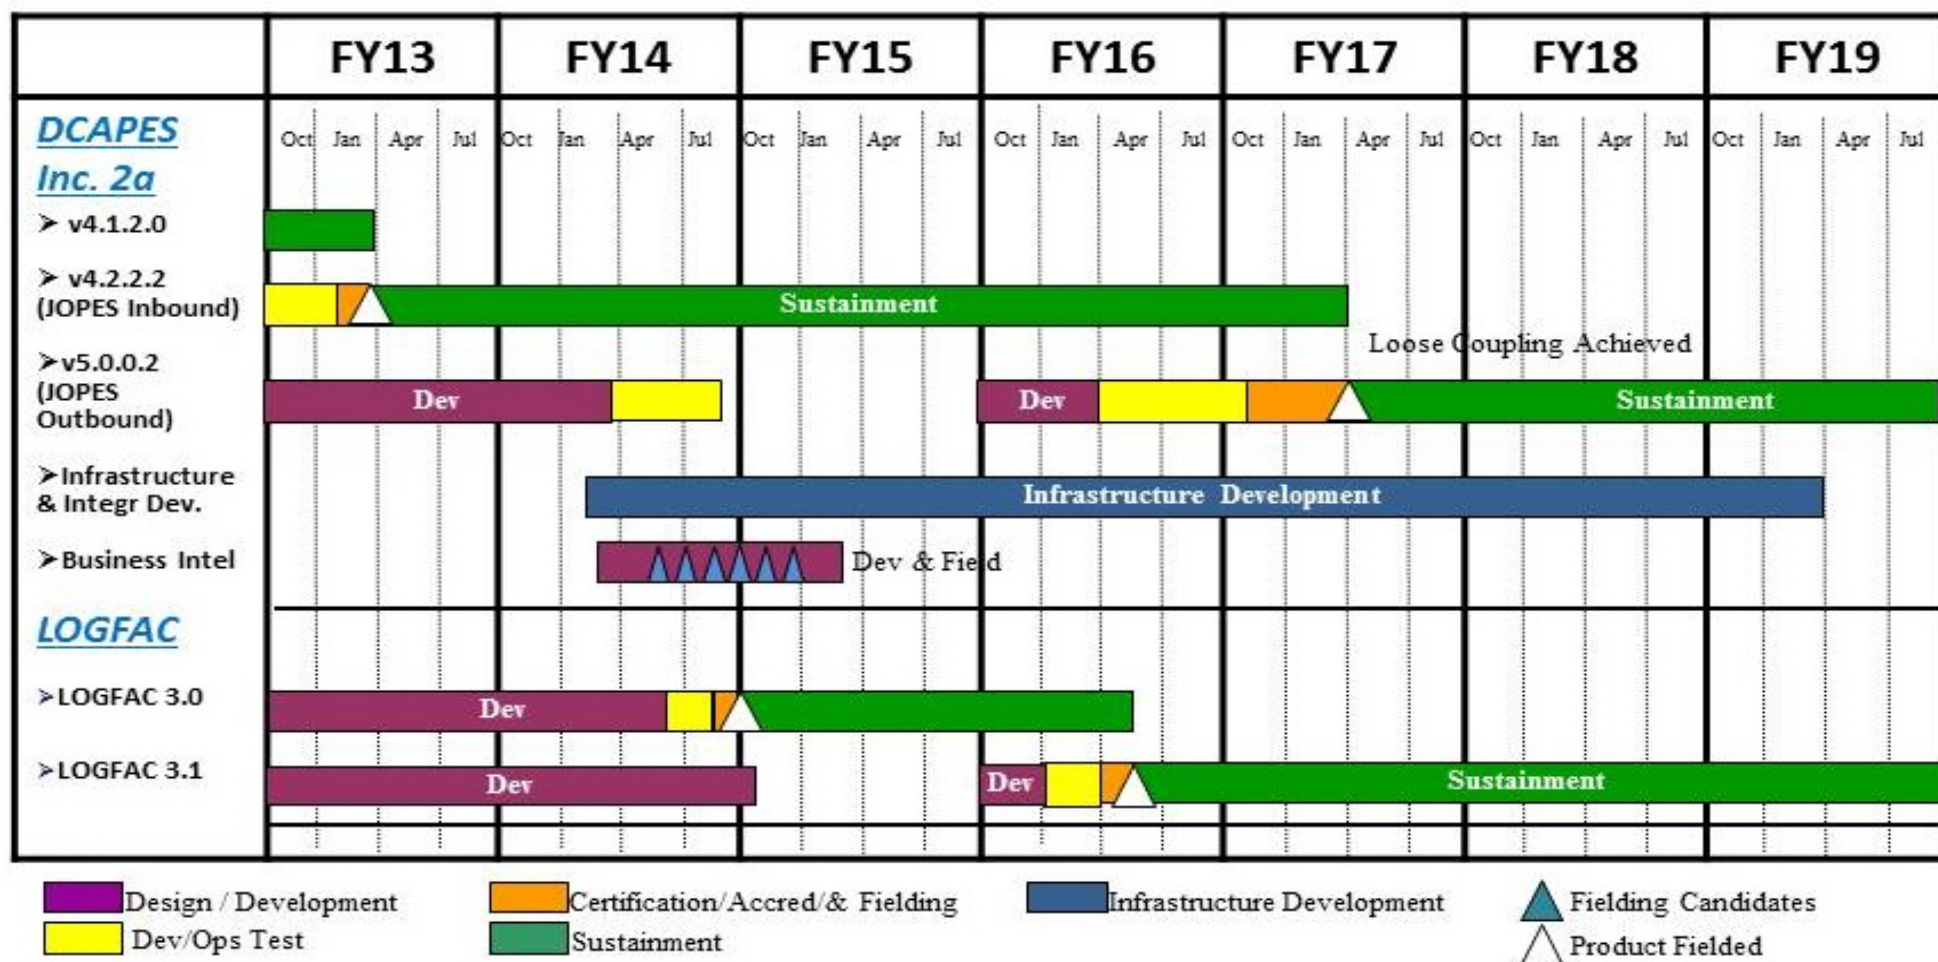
| | FY13 | FY14 | FY15 | FY16 | FY17 | FY18 | FY19 |
|---|---|---|---|---|---|---|---|

DCAPES Inc. 2a

Oct Jan Apr Jul Oct Jan Apr Jul Oct Jan Apr Jul Oct Jan Apr Jul Oct Jan Apr Jul Oct Jan Apr Jul Oct Jan Apr Jul

➢ v4.1.2.0

➢ v4.2.2.2 (JOPES Inbound)

Sustainment

Loose Coupling Achieved

➢v5.0.0.2 (JOPES Outbound)

Dev

Dev

Sustainment

➢Infrastructure & Integr Dev.

Infrastructure Development

➢Business Intel

Dev & Field

LOGFAC

➢LOGFAC 3.0

Dev

➢LOGFAC 3.1

Dev

Dev

Sustainment

Design / Development
Dev/Ops Test
Certification/Accred/& Fielding
Sustainment
Infrastructure Development
Fielding Candidates
Product Fielded